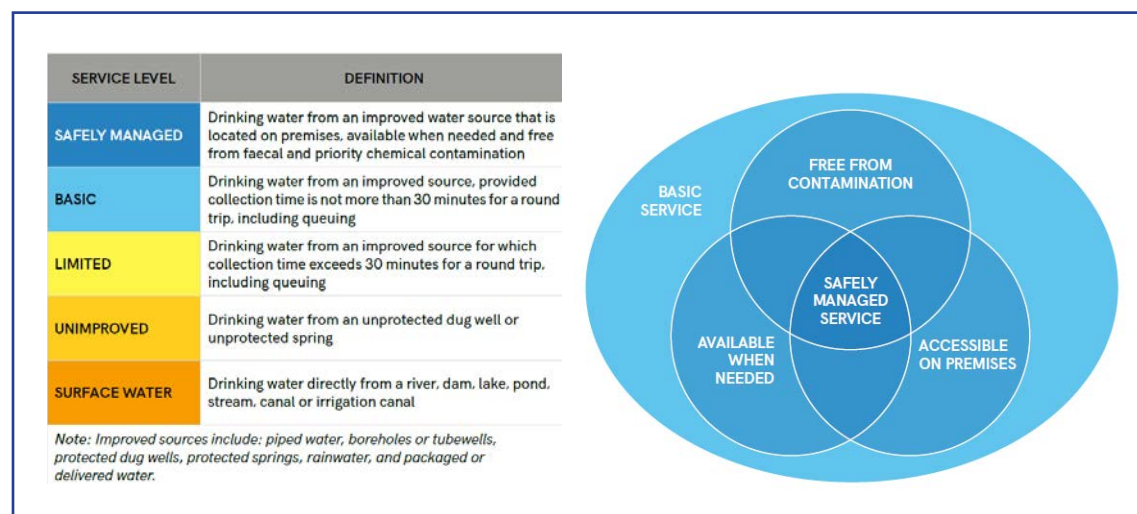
| SERVICE LEVEL | DEFINITION |
|---|---|
| SAFELY MANAGED | Drinking water from an improved water source that is located on premises, available when needed and free from faecal and priority chemical contamination |
| BASIC | Drinking water from an improved source, provided collection time is not more than 30 minutes for a round trip, including queuing |
| LIMITED | Drinking water from an improved source for which collection time exceeds 30 minutes for a round trip, including queuing |
| UNIMPROVED | Drinking water from an unprotected dug well or unprotected spring |
| SURFACE WATER | Drinking water directly from a river, dam, lake, pond, stream, canal or irrigation canal |

Note: Improved sources include: piped water, boreholes or tubewells, protected dug wells, protected springs, rainwater, and packaged or delivered water.

BASIC SERVICE

FREE FROM CONTAMINATION

SAFELY MANAGED SERVICE

AVAILABLE WHEN NEEDED

ACCESSIBLE ON PREMISES